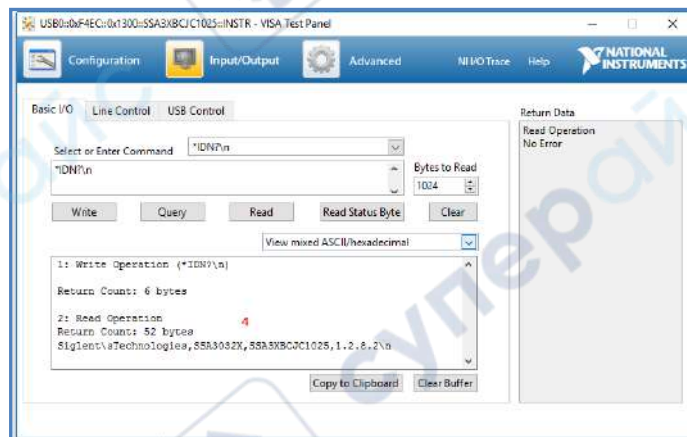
USB0::0xF4EC::0x1300::SSA3XBCJC1025::INSTR - VISA Test Panel

Configuration Input/Output Advanced NI I/O Trace Help NATIONAL INSTRUMENTS

Basic I/O Line Control USB Control

Select or Enter Command *IDN?\n

*IDN?\n

Bytes to Read 1024

Write Query Read Read Status Byte Clear

View mixed ASCII/hexadecimal

1: Write Operation (*IDN?\n)

Return Count: 6 bytes

2: Read Operation
Return Count: 52 bytes
Siglent\sTechnologies,SSA3032X,SSA3XBCJC1025,1.2.8.2\n

4

Copy to Clipboard Clear Buffer

Return Data

Read Operation
No Error

супер